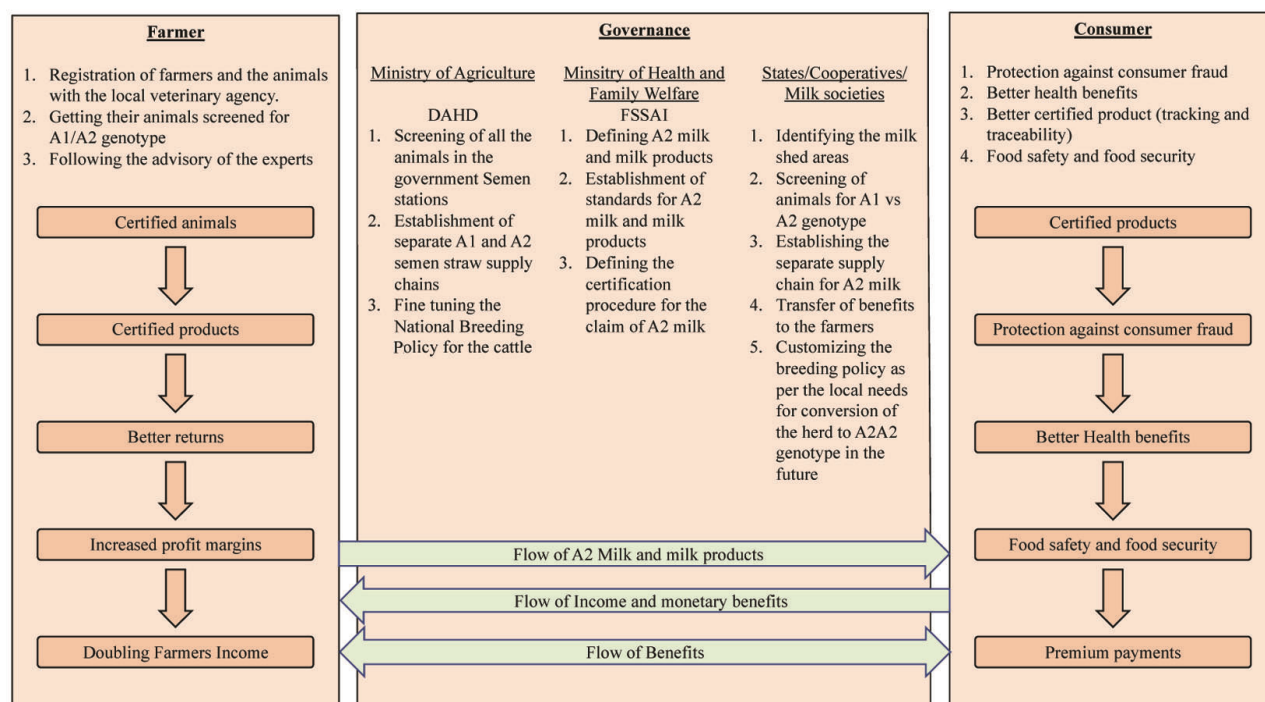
Farmer

1. Registration of farmers and the animals with the local veterinary agency.
2. Getting their animals screened for A1/A2 genotype
3. Following the advisory of the experts

Certified animals

Certified products

Better returns

Increased profit margins

Doubling Farmers Income

Governance

Ministry of Agriculture

DAHD
1. Screening of all the animals in the government Semen stations
2. Establishment of separate A1 and A2 semen straw supply chains
3. Fine tuning the National Breeding Policy for the cattle

Minsitry of Health and Family Welfare

FSSAI
1. Defining A2 milk and milk products
2. Establishment of standards for A2 milk and milk products
3. Defining the certification procedure for the claim of A2 milk

States/Cooperatives/ Milk societies

1. Identifying the milk shed areas
2. Screening of animals for A1 vs A2 genotype
3. Establishing the separate supply chain for A2 milk
4. Transfer of benefits to the farmers
5. Customizing the breeding policy as per the local needs for conversion of the herd to A2A2 genotype in the future

Flow of A2 Milk and milk products

Flow of Income and monetary benefits

Flow of Benefits

Consumer

1. Protection against consumer fraud
2. Better health benefits
3. Better certified product (tracking and traceability)
4. Food safety and food security

Certified products

Protection against consumer fraud

Better Health benefits

Food safety and food security

Premium payments